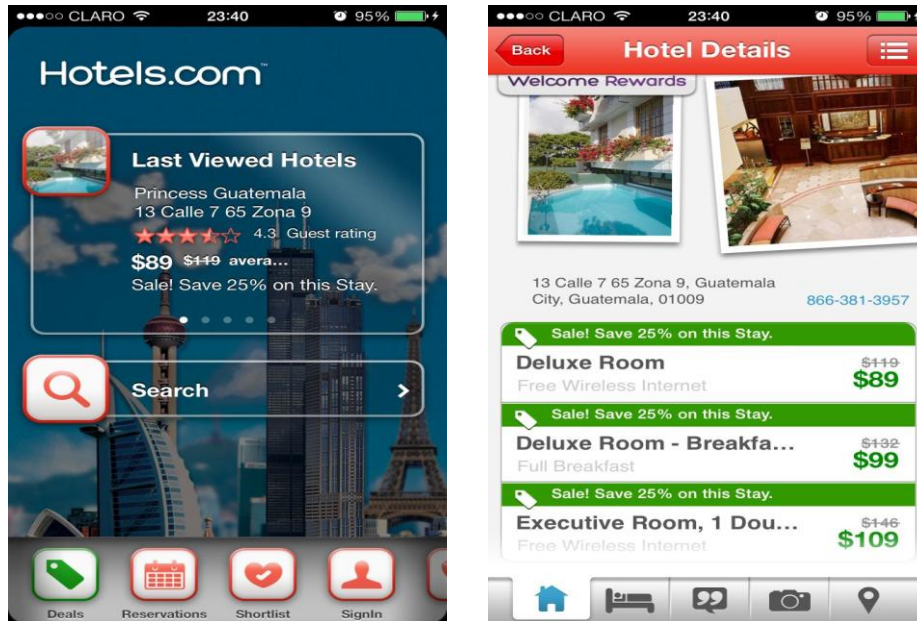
●●●○○ CLARO 23:40 95%

Hotels.com™

Last Viewed Hotels

Princess Guatemala
13 Calle 7 65 Zona 9
4.3 Guest rating
$89 ~~$119~~ avera...
Sale! Save 25% on this Stay.

Search

Deals Reservations Shortlist SignIn

●●●○○ CLARO 23:40 95%

Back Hotel Details

Welcome Rewards

13 Calle 7 65 Zona 9, Guatemala City, Guatemala, 01009
866-381-3957

Sale! Save 25% on this Stay.
Deluxe Room
Free Wireless Internet
~~$119~~
$89

Sale! Save 25% on this Stay.
Deluxe Room - Breakfa...
Full Breakfast
~~$132~~
$99

Sale! Save 25% on this Stay.
Executive Room, 1 Dou...
Free Wireless Internet
~~$146~~
$109